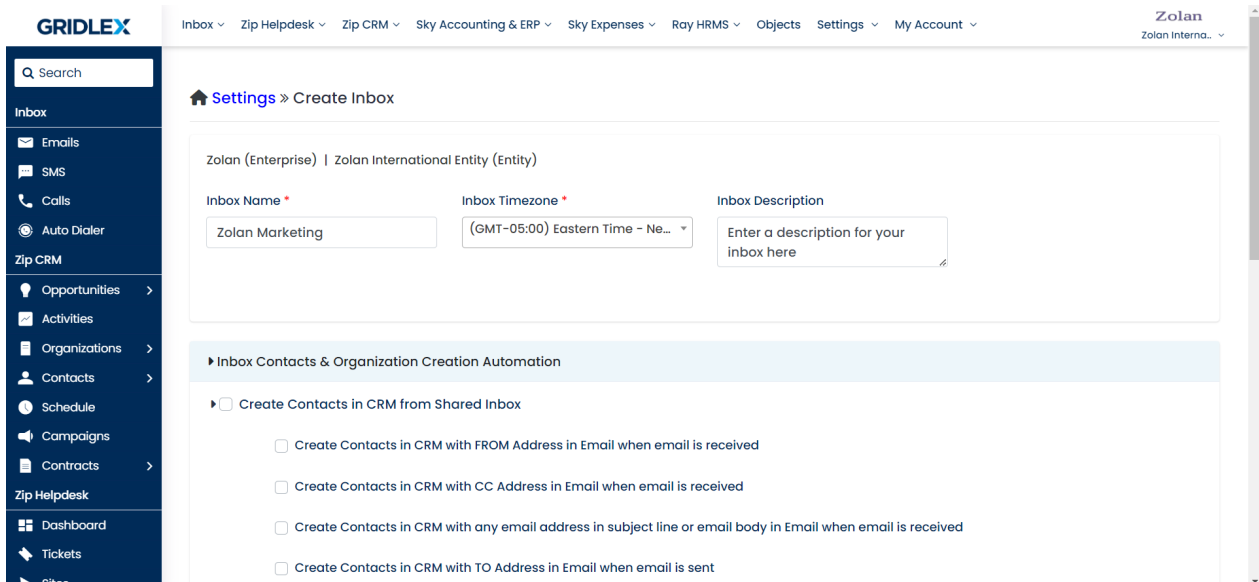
GRIDLEX

Inbox ⌄ Zip Helpdesk ⌄ Zip CRM ⌄ Sky Accounting & ERP ⌄ Sky Expenses ⌄ Ray HRMS ⌄ Objects Settings ⌄ My Account ⌄

Zolan
Zolan Interna.. ⌄

Search

Inbox
Emails
SMS
Calls
Auto Dialer
Zip CRM
Opportunities
Activities
Organizations
Contacts
Schedule
Campaigns
Contracts
Zip Helpdesk
Dashboard
Tickets
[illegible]

Settings » Create Inbox

Zolan (Enterprise) | Zolan International Entity (Entity)

Inbox Name *
Zolan Marketing

Inbox Timezone *
(GMT-05:00) Eastern Time - Ne...

Inbox Description
Enter a description for your inbox here

Inbox Contacts & Organization Creation Automation

Create Contacts in CRM from Shared Inbox

Create Contacts in CRM with FROM Address in Email when email is received

Create Contacts in CRM with CC Address in Email when email is received

Create Contacts in CRM with any email address in subject line or email body in Email when email is received

Create Contacts in CRM with TO Address in Email when email is sent